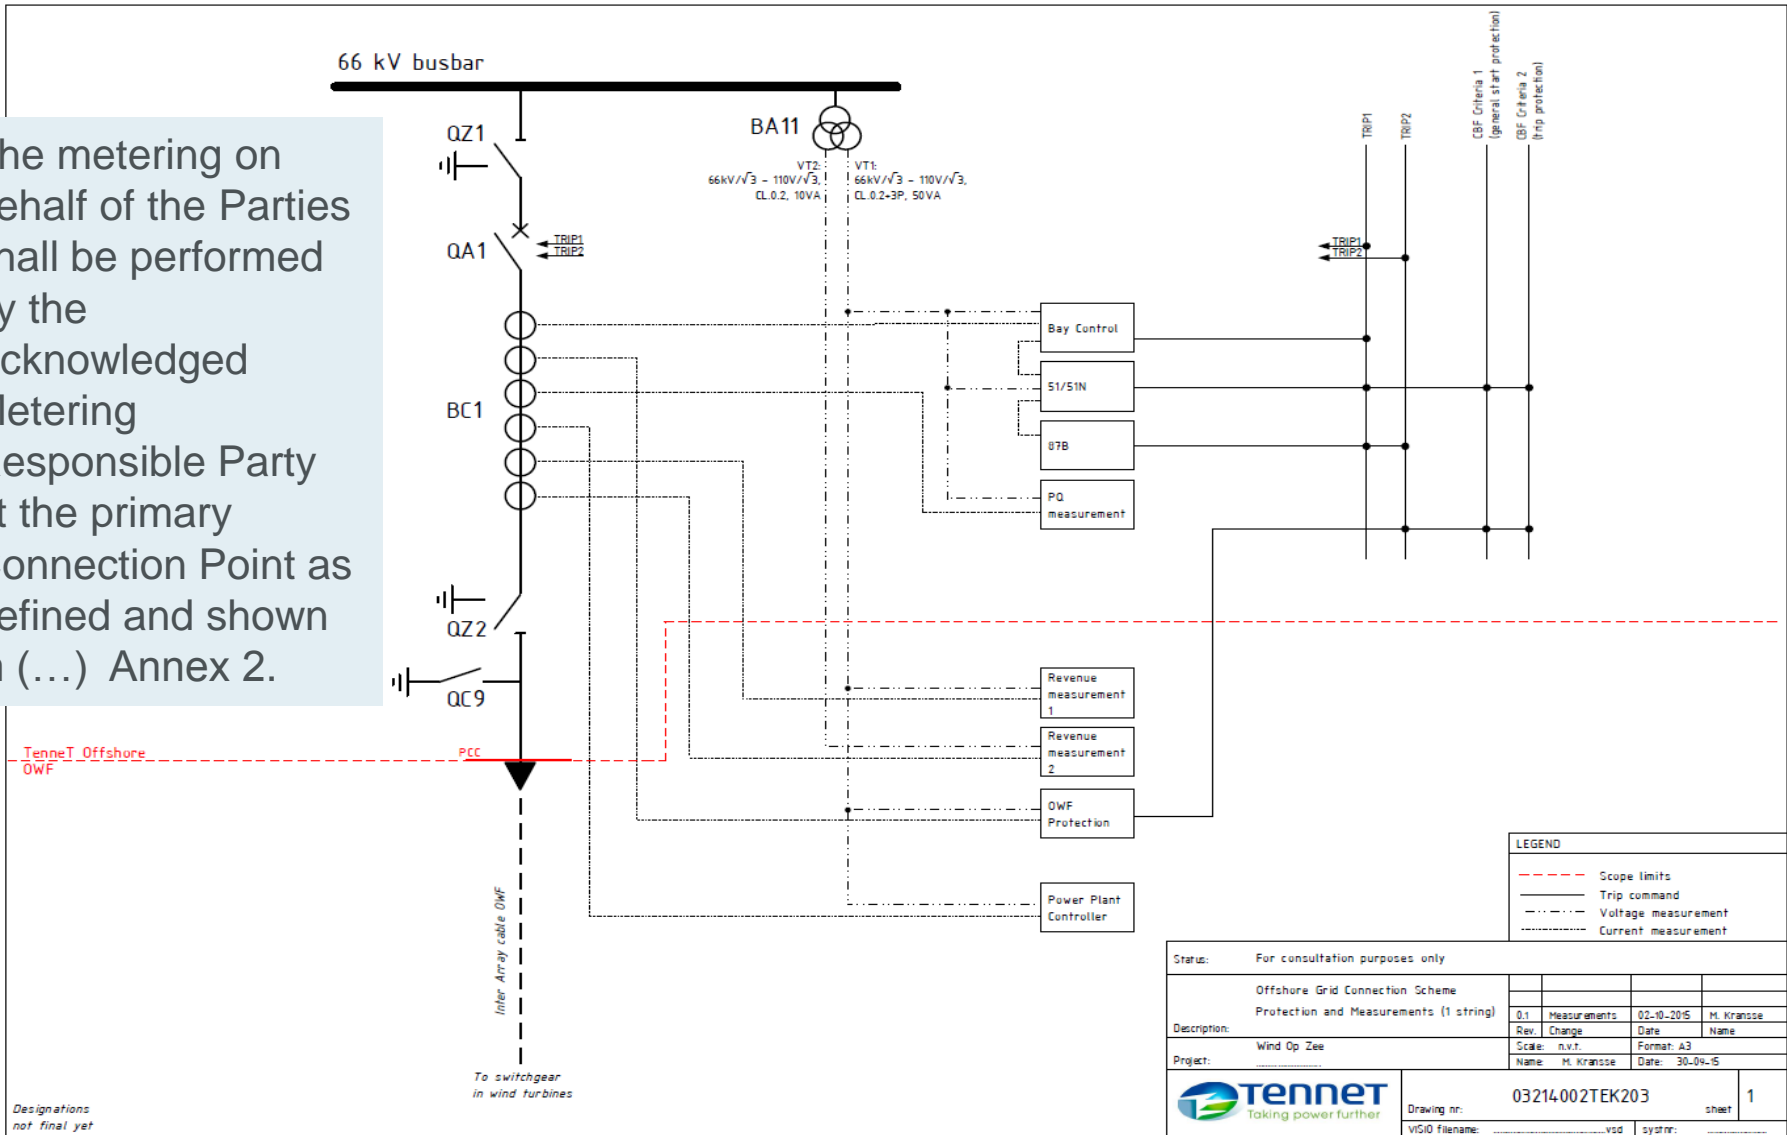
66 kV busbar

he metering on
ehalf of the Parties
hall be performed
y the
cknowledged
letering
esponsible Party
t the primary
onnection Point as
efined and shown
n (…) Annex 2.

QZ1
QA1
TRIP1
TRIP2
BC1
QZ2
QC9
BA11
VT2:
66kV/$\sqrt{3}$ - 110V/$\sqrt{3}$,
CL.0.2, 10VA
VT1:
66kV/$\sqrt{3}$ - 110V/$\sqrt{3}$,
CL.0.2-3P, 50VA

TRIP1
TRIP2
CBF Criteria 1 (general start protection)
CBF Criteria 2 (trip protection)
TRIP1
TRIP2

Bay Control
51/51N
87B
PQ measurement
Revenue measurement 1
Revenue measurement 2
OWF Protection
Power Plant Controller

TenneT Offshore
OWF
PCC

Inter Array cable OWF
To switchgear in wind turbines

Designations not final yet

LEGEND
Scope limits
Trip command
Voltage measurement
Current measurement

Status: For consultation purposes only
Description: Offshore Grid Connection Scheme
Protection and Measurements (1 string)
Project: Wind Op Zee

| 0.1 | Measurements | 02-10-2015 | M. Kransse |
|---|---|---|---|
| Rev. | Change | Date | Name |

Scale: n.v.t.
Format: A3
Name: M. Kransse
Date: 30-09-15

TenneT
Taking power further
Drawing nr: 03214002TEK203
sheet 1
VISIO filename: .vsd
systnr: